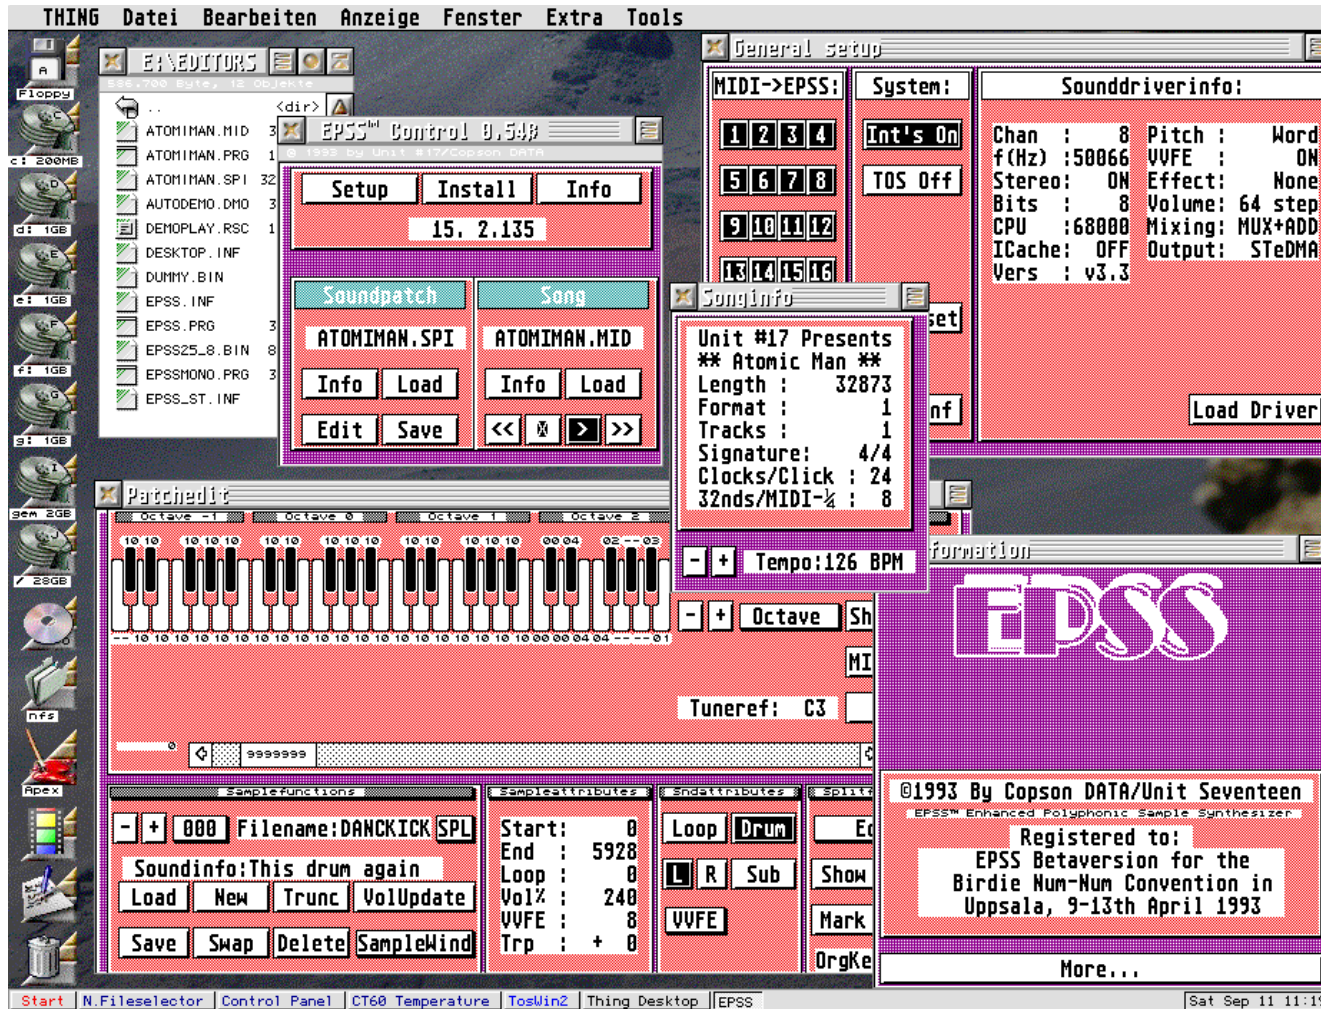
THING Datei Bearbeiten Anzeige Fenster Extra Tools

Floppy
c: 200MB
d: 1GB
e: 1GB
f: 1GB
g: 1GB
gem 2GB
/ 28GB
nfs
Apex

E:\EDITORS
555,700 Byte, 12 Objekte
..
<dir>
ATOMIMAN.MID 3
ATOMIMAN.PRG 1
ATOMIMAN.SPI 32
AUTODEMO.DMO 3
DEMOPLAY.RSC 1
DESKTOP.INF
DUMMY.BIN
EPSS.INF
EPSS.PRG 3
EPSS25_8.BIN 8
EPSSMONO.PRG 3
EPSS_ST.INF

EPSS™ Control 0.548
© 1993 by Unit #17/Copson DATA
Setup
Install
Info
15. 2.135
Soundpatch
Song
ATOMIMAN.SPI
ATOMIMAN.MID
Info
Load
Info
Load
Edit
Save
<<
>
>>

General setup
MIDI->EPSS:
1 2 3 4
5 6 7 8
9 10 11 12
13 14 15 16
System:
Int's On
TOS Off
set
nf
Sounddriverinfo:
Chan : 8
f(Hz) :50066
Stereo: ON
Bits : 8
CPU :68000
ICache: OFF
Vers : v3.3
Pitch : Word
VVFE : ON
Effect: None
Volume: 64 step
Mixing: MUX+ADD
Output: STeDMA
Load Driver

Songinfo
Unit #17 Presents
** Atomic Man **
Length : 32873
Format : 1
Tracks : 1
Signature: 4/4
Clocks/Click : 24
32nds/MIDI-¼ : 8
- + Tempo:126 BPM

Patchedit
Octave -1
Octave 0
Octave 1
Octave 2
- + Octave
Sh
MI
Tuneref: C3
9999999

Samplefunctions
- + 000 Filename:DANCKICK SPL
Soundinfo:This drum again
Load New Trunc VolUpdate
Save Swap Delete SampleWind
Sampleattributes
Start: 0
End : 5928
Loop : 0
Vol% : 240
VVFE : 8
Trp : + 0
Sndattributes
Loop Drum
L R Sub
VVFE
Split
Ed
Show
Mark
OrgKe

formation
EPSS
©1993 By Copson DATA/Unit Seventeen
EPSS™ Enhanced Polyphonic Sample Synthesizer
Registered to:
EPSS Betaversion for the
Birdie Num-Num Convention in
Uppsala, 9-13th April 1993
More...

Start | N.Fileselector | Control Panel | CT60 Temperature | TosWin2 | Thing Desktop | EPSS | Sat Sep 11 11:1